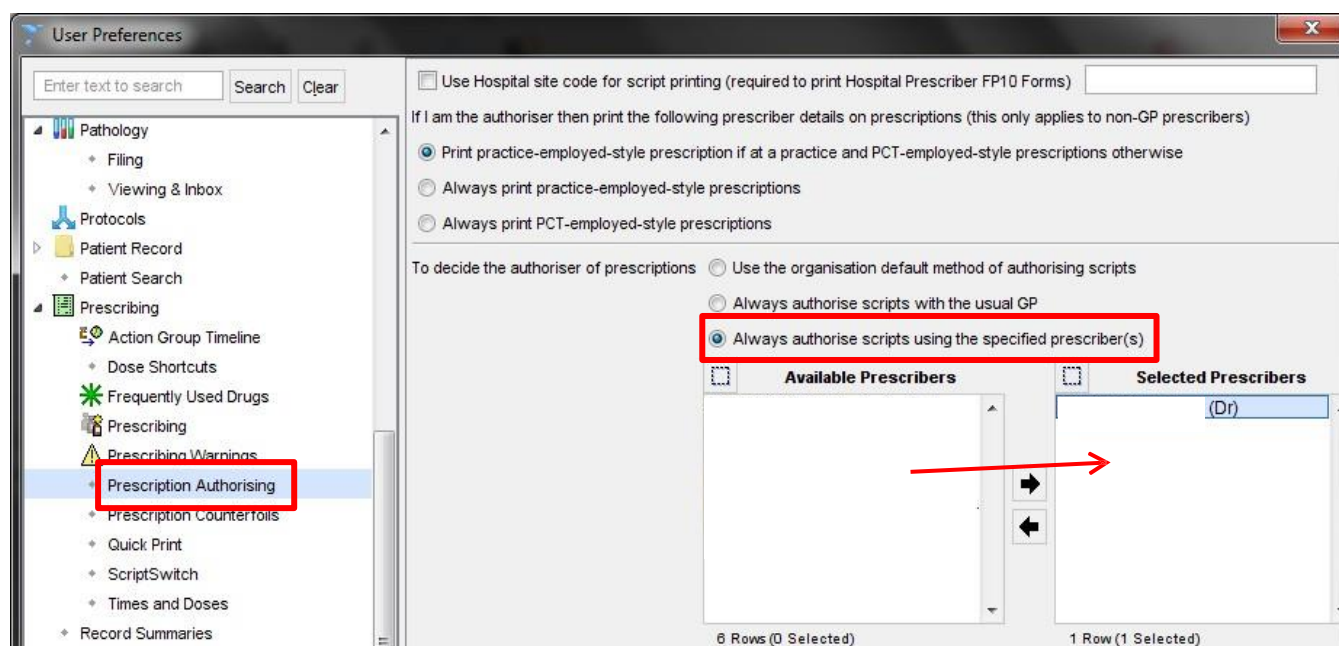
User Preferences

Enter text to search
Search
Clear

Pathology
Filing
Viewing & Inbox
Protocols
Patient Record
Patient Search
Prescribing
Action Group Timeline
Dose Shortcuts
Frequently Used Drugs
Prescribing
Prescribing Warnings
Prescription Authorising
Prescription Counterfoils
Quick Print
ScriptSwitch
Times and Doses
Record Summaries

Use Hospital site code for script printing (required to print Hospital Prescriber FP10 Forms)

If I am the authoriser then print the following prescriber details on prescriptions (this only applies to non-GP prescribers)

Print practice-employed-style prescription if at a practice and PCT-employed-style prescriptions otherwise

Always print practice-employed-style prescriptions

Always print PCT-employed-style prescriptions

To decide the authoriser of prescriptions
Use the organisation default method of authorising scripts
Always authorise scripts with the usual GP
Always authorise scripts using the specified prescriber(s)

Available Prescribers
Selected Prescribers
(Dr)

6 Rows (0 Selected)
1 Row (1 Selected)